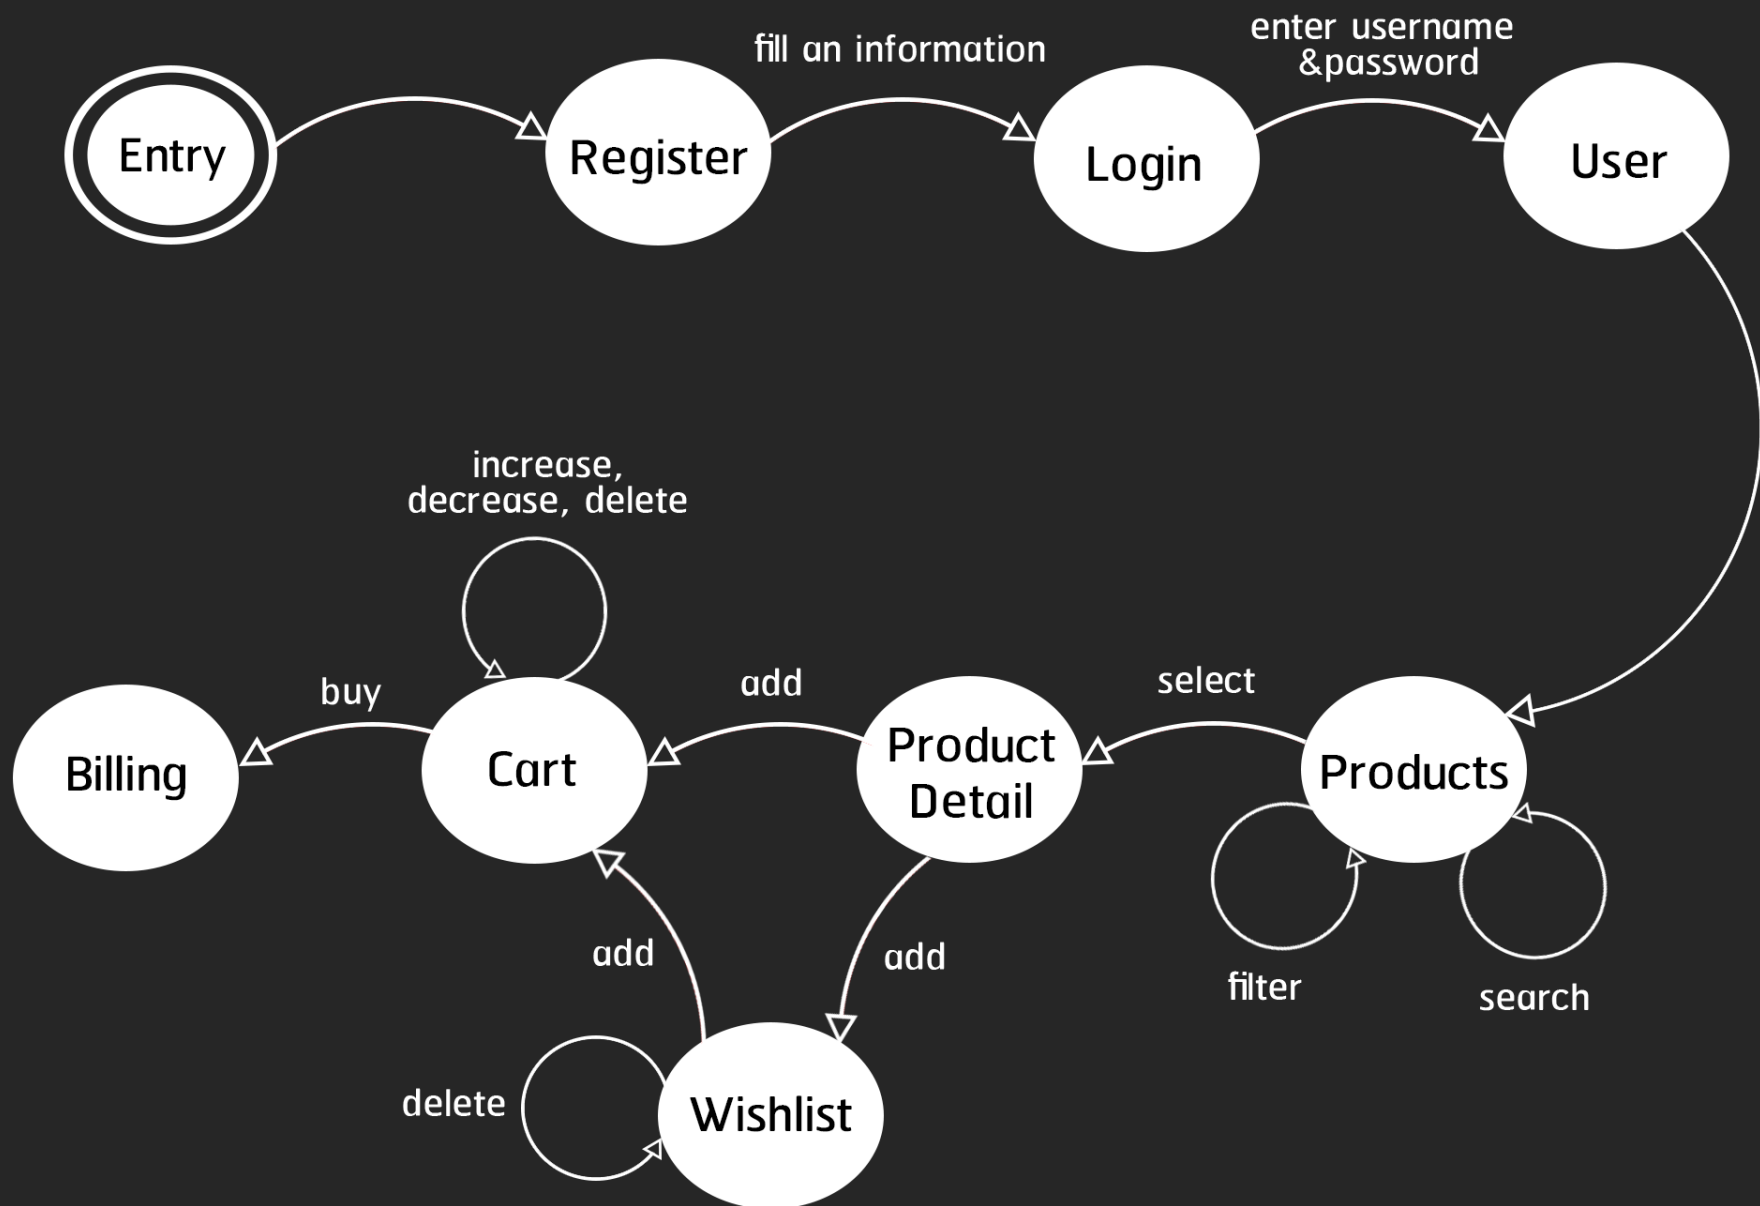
Entry

Register

fill an information

Login

enter username &password

User

increase, decrease, delete

buy

add

select

Billing

Cart

Product Detail

Products

add

add

filter

search

delete

Wishlist